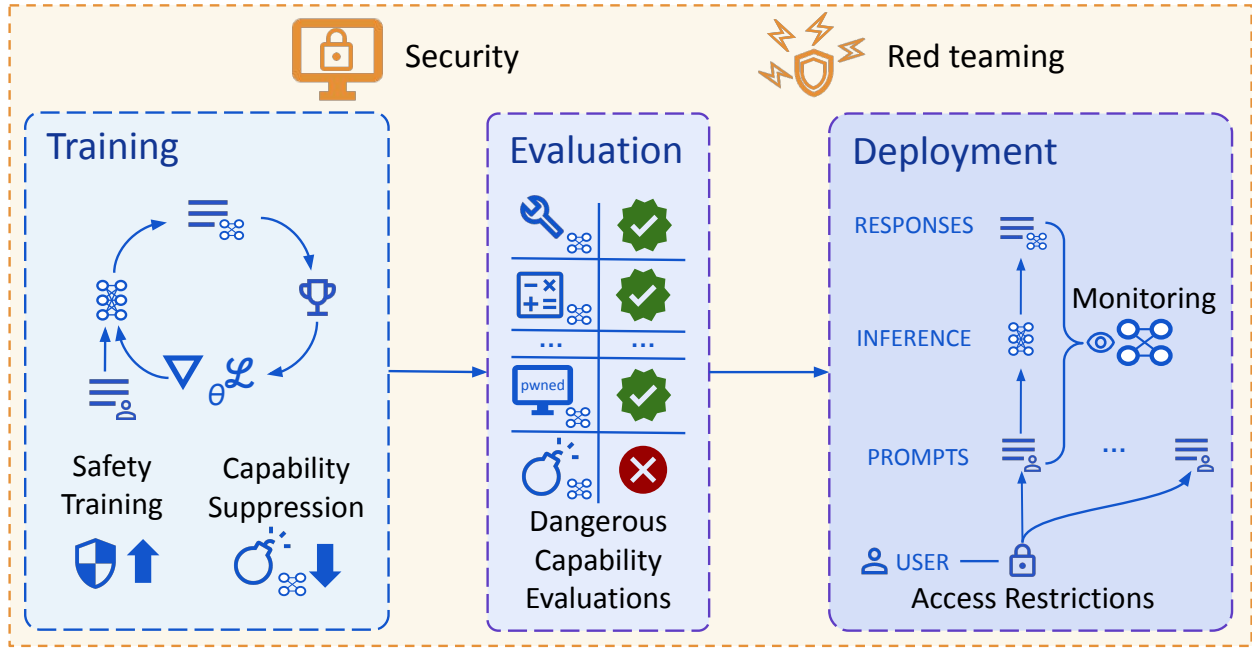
Security

Red teaming

Training

$\nabla_\theta \mathcal{L}$

Safety Training

Capability Suppression

Evaluation

...

...

pwned

Dangerous Capability Evaluations

Deployment

RESPONSES

INFERENCE

PROMPTS

...

Monitoring

USER

Access Restrictions